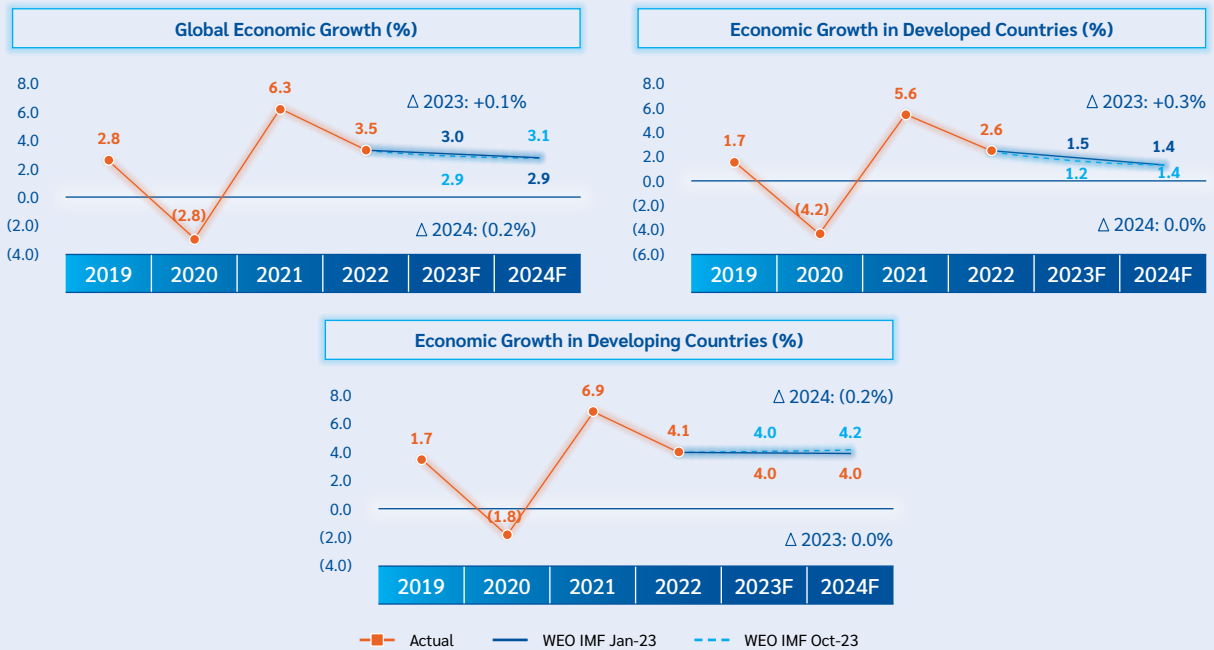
Global Economic Growth (%)

8.0
6.0
4.0
2.0
0.0
(2.0)
(4.0)

2.8
(2.8)
6.3
3.5
3.0
3.1
2.9
2.9

∆ 2023: +0.1%
∆ 2024: (0.2%)

| 2019 | 2020 | 2021 | 2022 | 2023F | 2024F |
|---|---|---|---|---|---|

Economic Growth in Developed Countries (%)

8.0
6.0
4.0
2.0
0.0
(2.0)
(4.0)
(6.0)

1.7
(4.2)
5.6
2.6
1.5
1.4
1.2
1.4

∆ 2023: +0.3%
∆ 2024: 0.0%

| 2019 | 2020 | 2021 | 2022 | 2023F | 2024F |
|---|---|---|---|---|---|

Economic Growth in Developing Countries (%)

8.0
6.0
4.0
2.0
0.0
(2.0)
(4.0)

1.7
(1.8)
6.9
4.1
4.0
4.2
4.0
4.0

∆ 2024: (0.2%)
∆ 2023: 0.0%

| 2019 | 2020 | 2021 | 2022 | 2023F | 2024F |
|---|---|---|---|---|---|

Actual
WEO IMF Jan-23
WEO IMF Oct-23